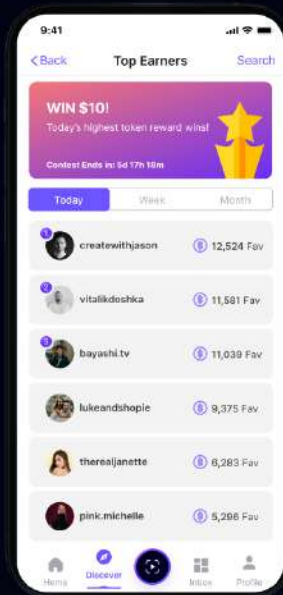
9:41

< Back Top Earners Search

WIN $10!
Today's highest token reward wins!
Contest Ends in: 5d 17h 18m

Today Week Month

1 createwithjason 12,524 Fav
2 vitalikdeshka 11,581 Fav
3 bayashi.tv 11,039 Fav
lukeandshopie 9,375 Fav
therealjanette 6,283 Fav
pink.michelle 5,298 Fav

Home Discover Inbox Profile